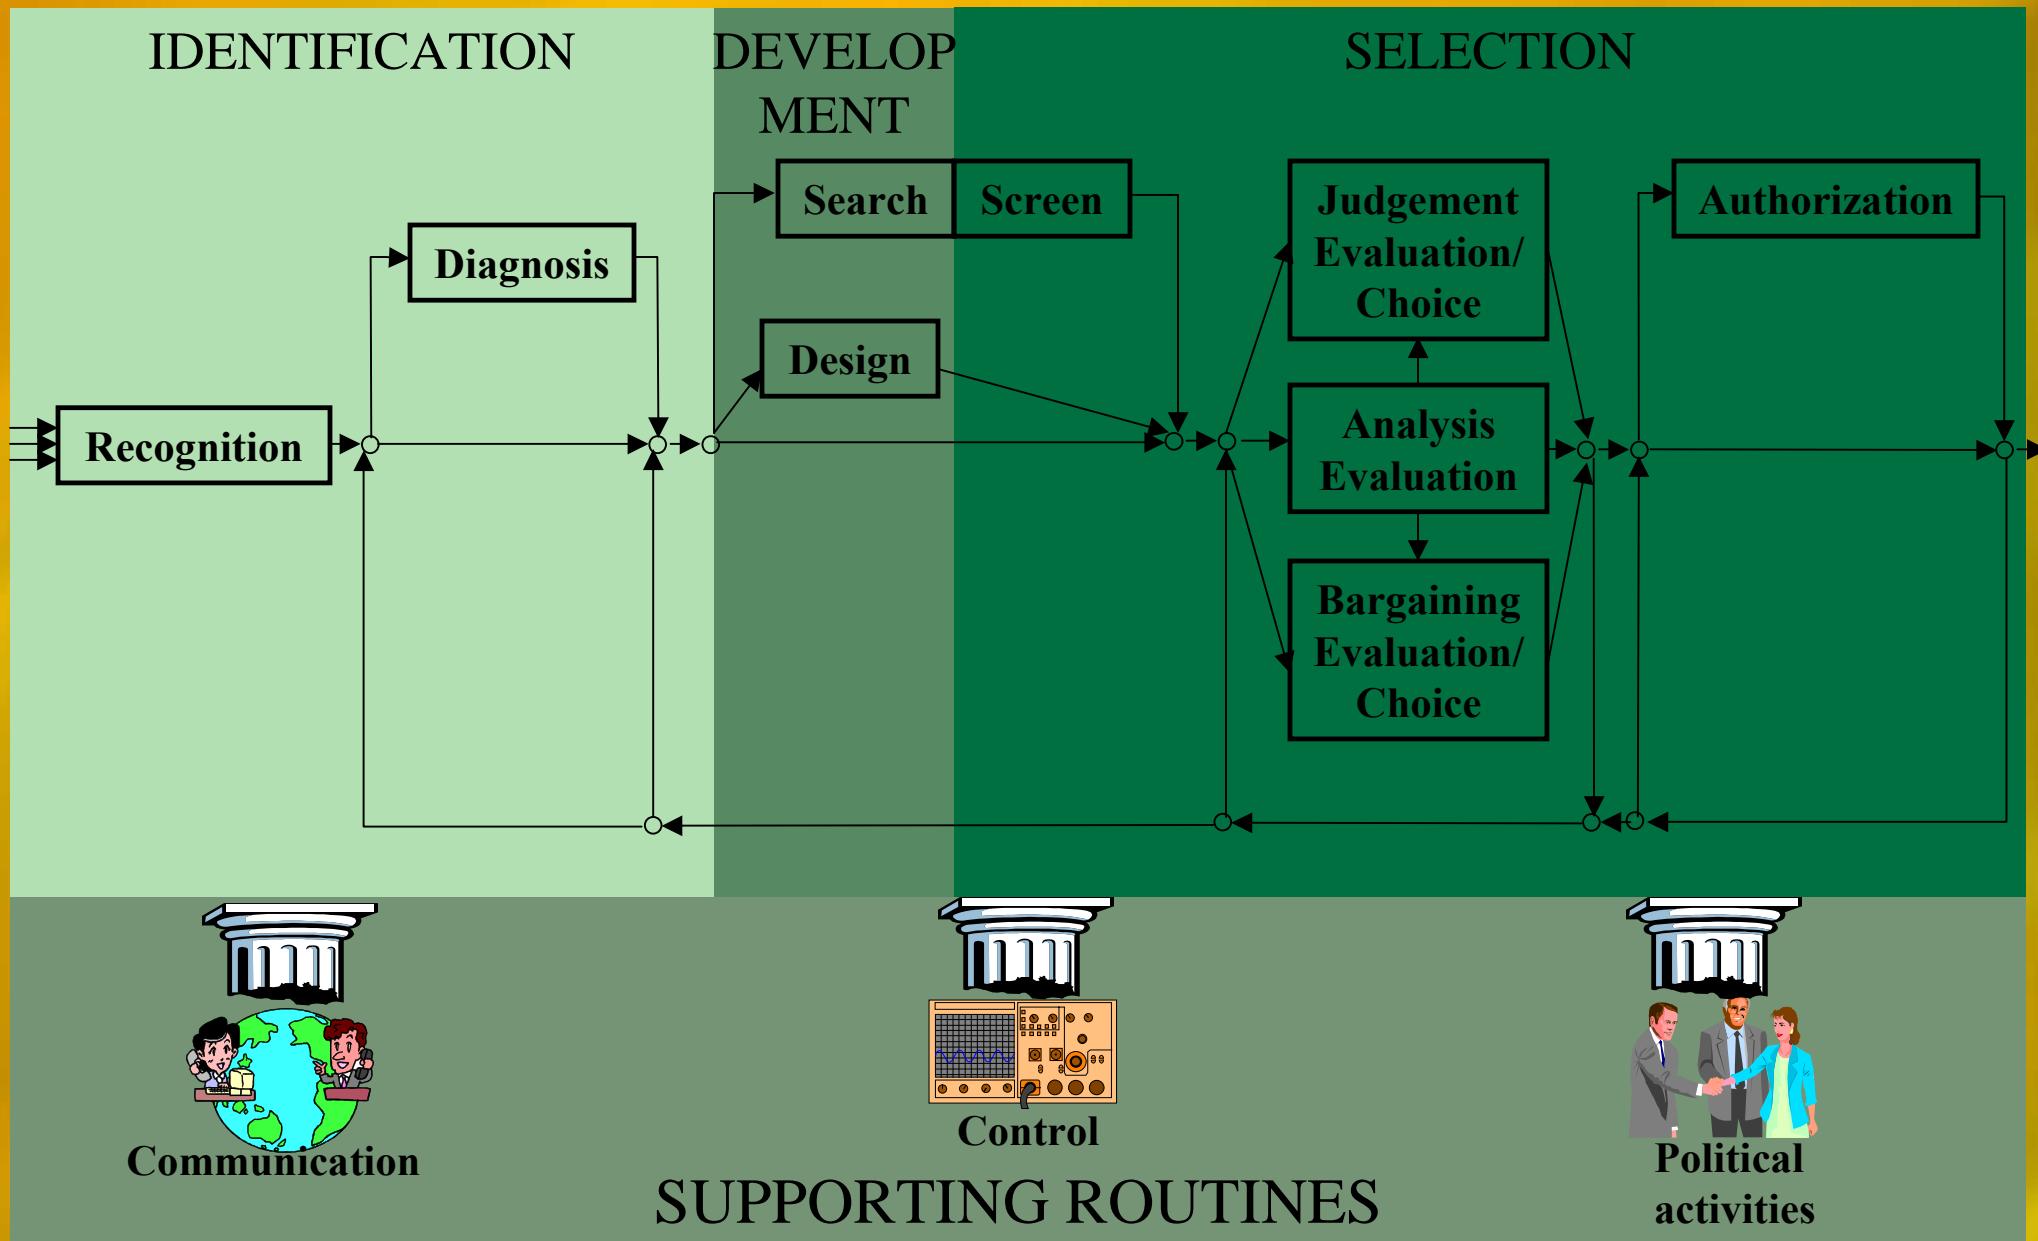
IDENTIFICATION

DEVELOPMENT

SELECTION

Search

Screen

Judgement Evaluation/ Choice

Authorization

Diagnosis

Design

Recognition

Analysis Evaluation

Bargaining Evaluation/ Choice

Communication

Control

Political activities

SUPPORTING ROUTINES